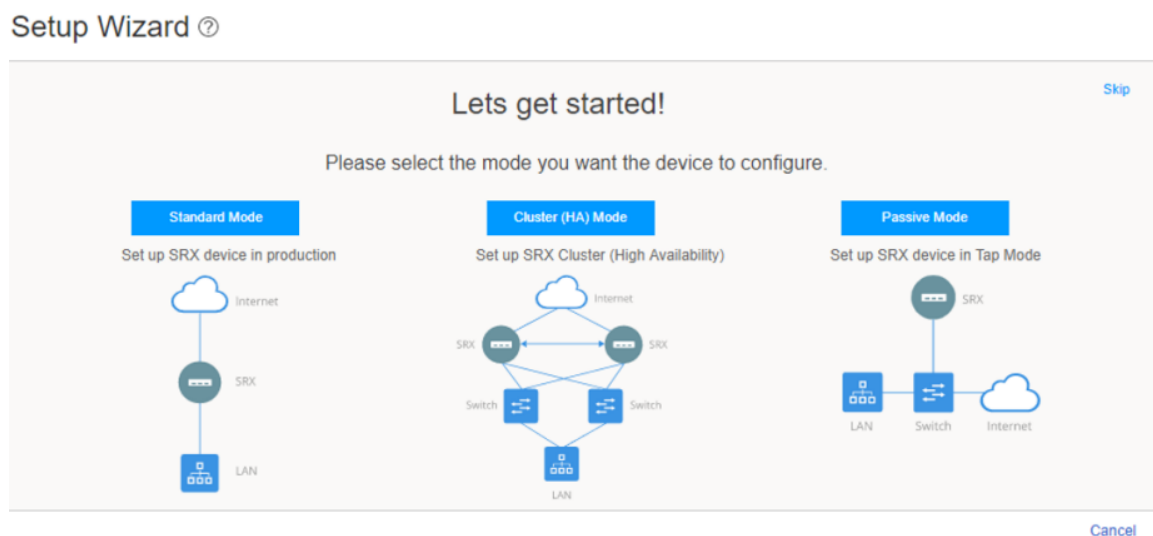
Setup Wizard ⓘ

Skip

Lets get started!

Please select the mode you want the device to configure.

Standard Mode

Set up SRX device in production

Internet

SRX

LAN

Cluster (HA) Mode

Set up SRX Cluster (High Availability)

Internet

SRX

SRX

Switch

Switch

LAN

Passive Mode

Set up SRX device in Tap Mode

SRX

LAN

Switch

Internet

Cancel